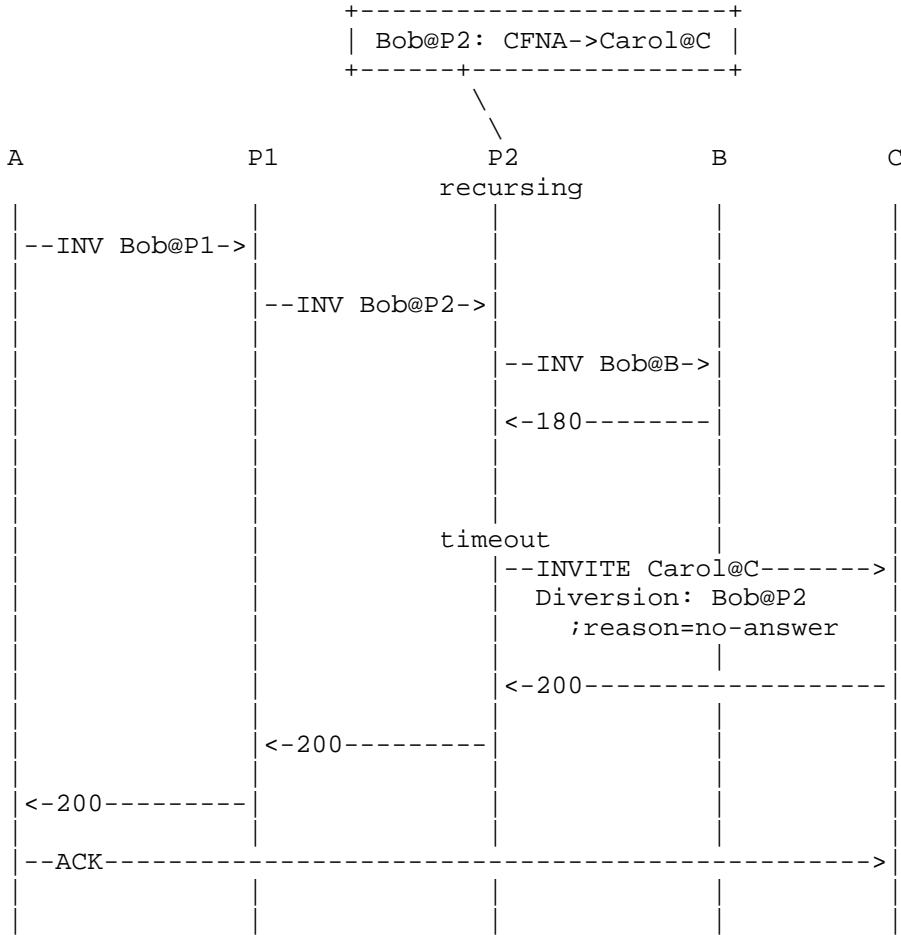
Bob@P2: CFNA->Carol@C

A P1 P2 B C

recursing

--INV Bob@P1->

--INV Bob@P2->

--INV Bob@B->

<-180--------

timeout

--INVITE Carol@C------->

Diversion: Bob@P2

;reason=no-answer

<-200------------------

<-200---------

<-200---------

--ACK--------------------------------------------->